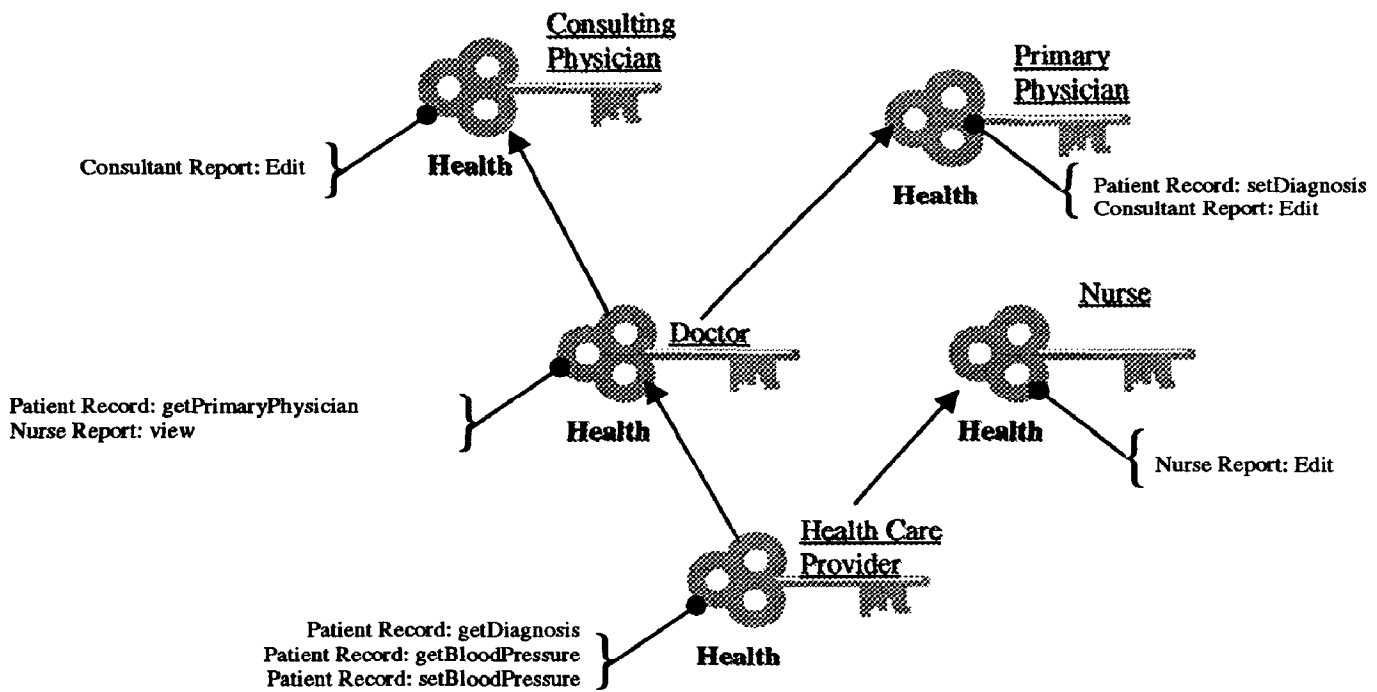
Consulting Physician

Health

Consultant Report: Edit

Primary Physician

Health

Patient Record: setDiagnosis
Consultant Report: Edit

Doctor

Health

Patient Record: getPrimaryPhysician
Nurse Report: view

Nurse

Health

Nurse Report: Edit

Health Care Provider

Health

Patient Record: getDiagnosis
Patient Record: getBloodPressure
Patient Record: setBloodPressure